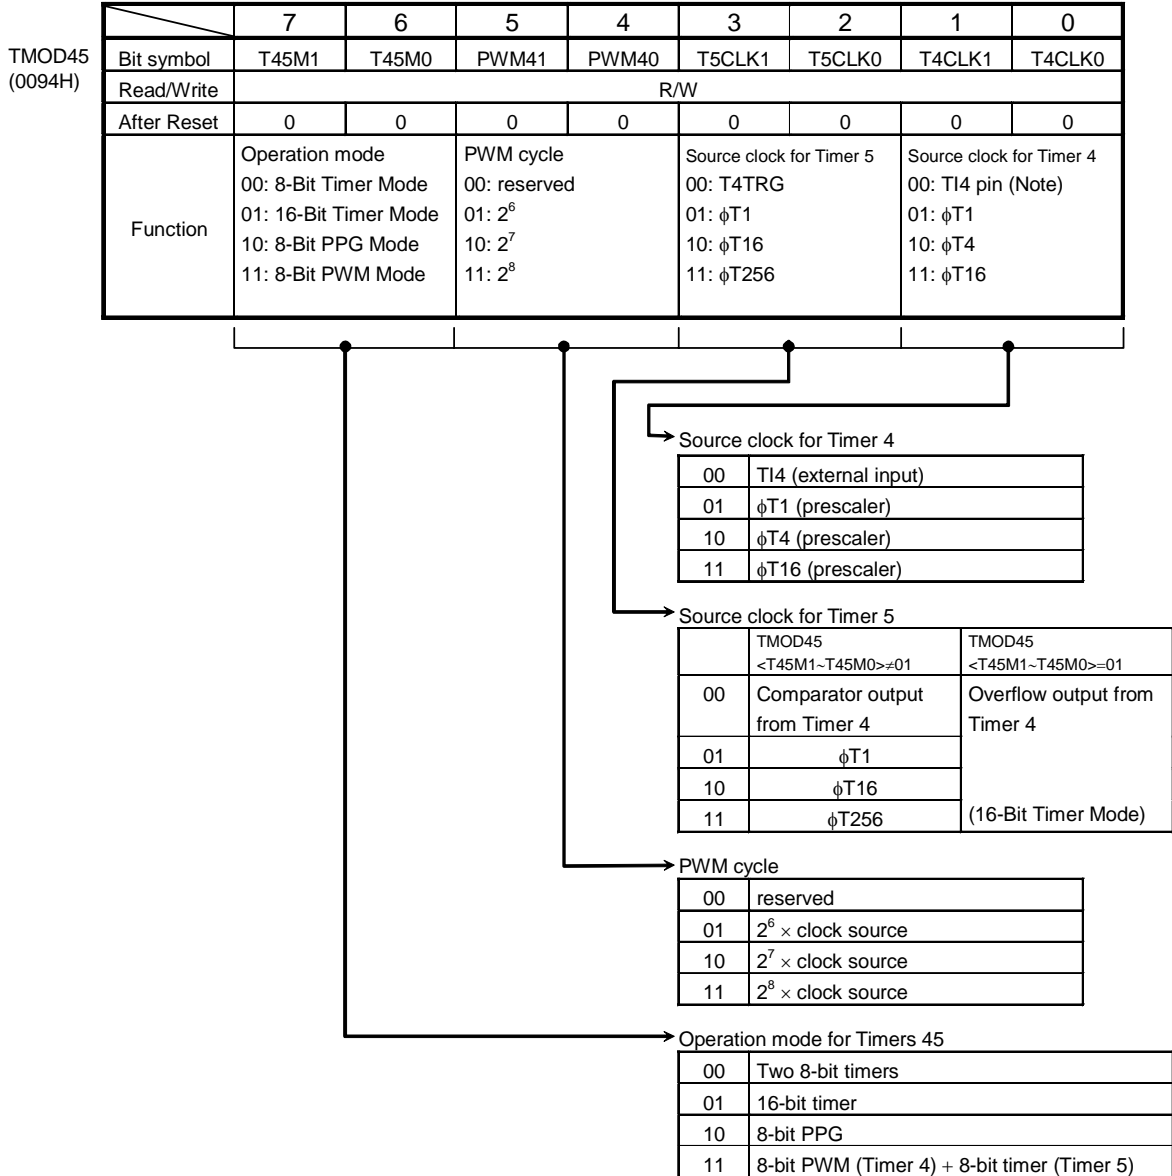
TMOD45
(0094H)

| | 7 | 6 | 5 | 4 | 3 | 2 | 1 | 0 |
|---|---|---|---|---|---|---|---|---|
| Bit symbol | T45M1 | T45M0 | PWM41 | PWM40 | T5CLK1 | T5CLK0 | T4CLK1 | T4CLK0 |
| Read/Write | R/W | | | | | | | |
| After Reset | 0 | 0 | 0 | 0 | 0 | 0 | 0 | 0 |
| Function | Operation mode 00: 8-Bit Timer Mode 01: 16-Bit Timer Mode 10: 8-Bit PPG Mode 11: 8-Bit PWM Mode | | PWM cycle 00: reserved 01: $2^6$ 10: $2^7$ 11: $2^8$ | | Source clock for Timer 5 00: T4TRG 01: $\phi$T1 10: $\phi$T16 11: $\phi$T256 | | Source clock for Timer 4 00: TI4 pin (Note) 01: $\phi$T1 10: $\phi$T4 11: $\phi$T16 | |

Source clock for Timer 4

| 00 | TI4 (external input) |
|---|---|
| 01 | $\phi$T1 (prescaler) |
| 10 | $\phi$T4 (prescaler) |
| 11 | $\phi$T16 (prescaler) |

Source clock for Timer 5

| | TMOD45 <T45M1~T45M0>$\neq$01 | TMOD45 <T45M1~T45M0>=01 |
|---|---|---|
| 00 | Comparator output from Timer 4 | Overflow output from Timer 4 |
| 01 | $\phi$T1 | |
| 10 | $\phi$T16 | |
| 11 | $\phi$T256 | (16-Bit Timer Mode) |

PWM cycle

| 00 | reserved |
|---|---|
| 01 | $2^6 \times$ clock source |
| 10 | $2^7 \times$ clock source |
| 11 | $2^8 \times$ clock source |

Operation mode for Timers 45

| 00 | Two 8-bit timers |
|---|---|
| 01 | 16-bit timer |
| 10 | 8-bit PPG |
| 11 | 8-bit PWM (Timer 4) + 8-bit timer (Timer 5) |